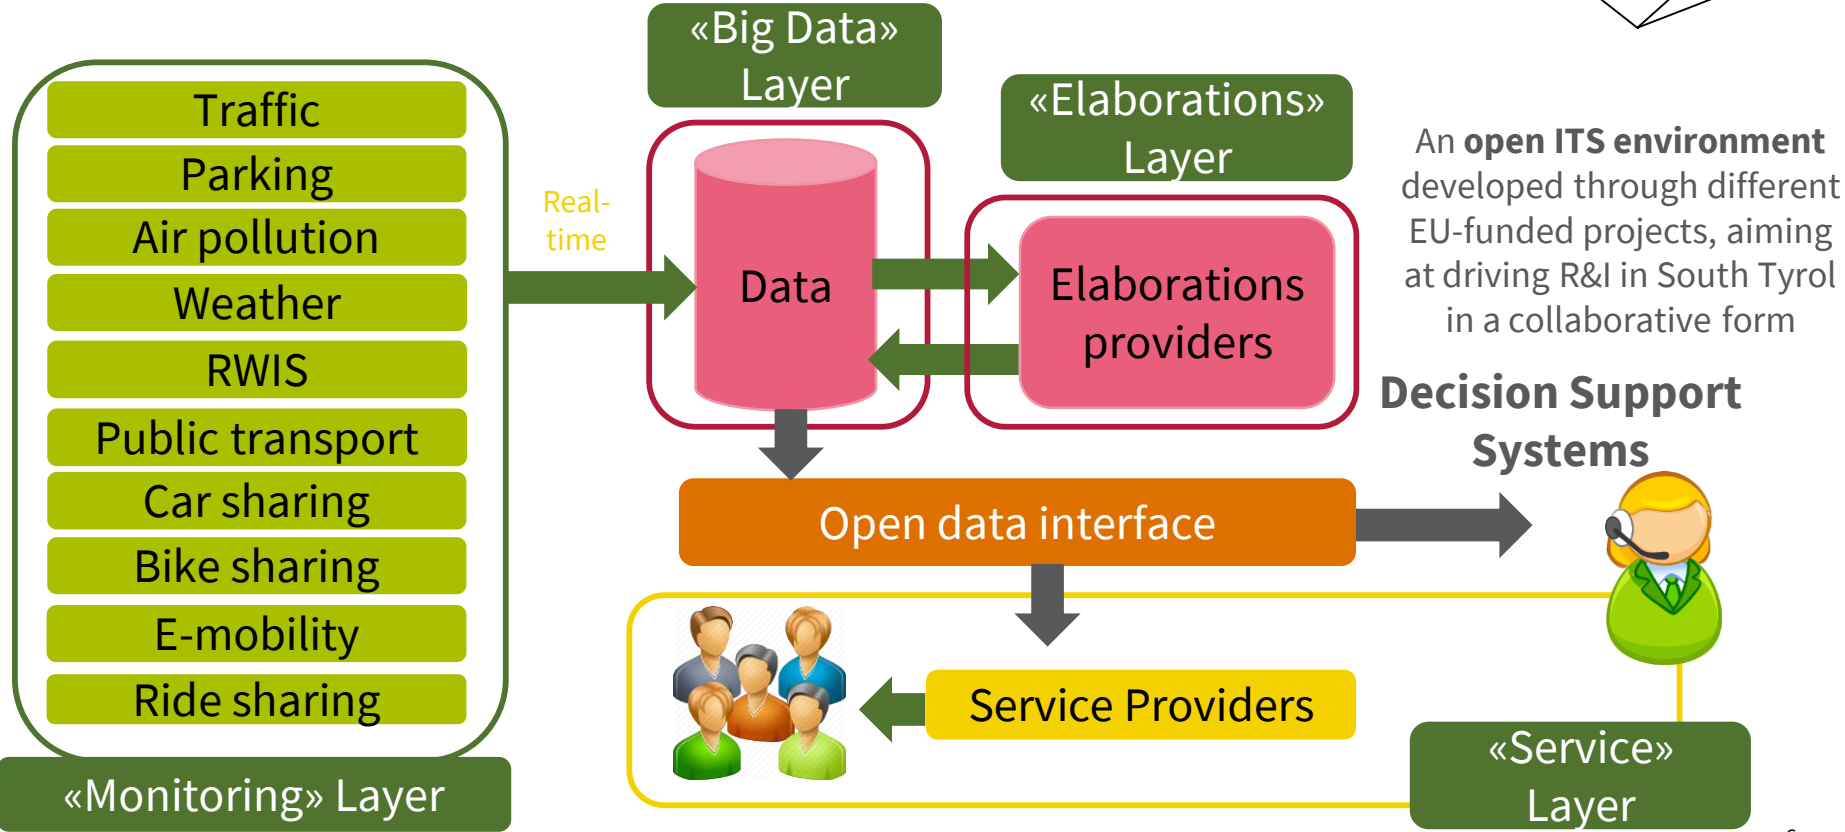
Traffic
Parking
Air pollution
Weather
RWIS
Public transport
Car sharing
Bike sharing
E-mobility
Ride sharing

«Monitoring» Layer

Real-time

«Big Data» Layer

Data

«Elaborations» Layer

Elaborations providers

An **open ITS environment** developed through different EU-funded projects, aiming at driving R&I in South Tyrol in a collaborative form

Decision Support Systems

Open data interface

Service Providers

«Service» Layer